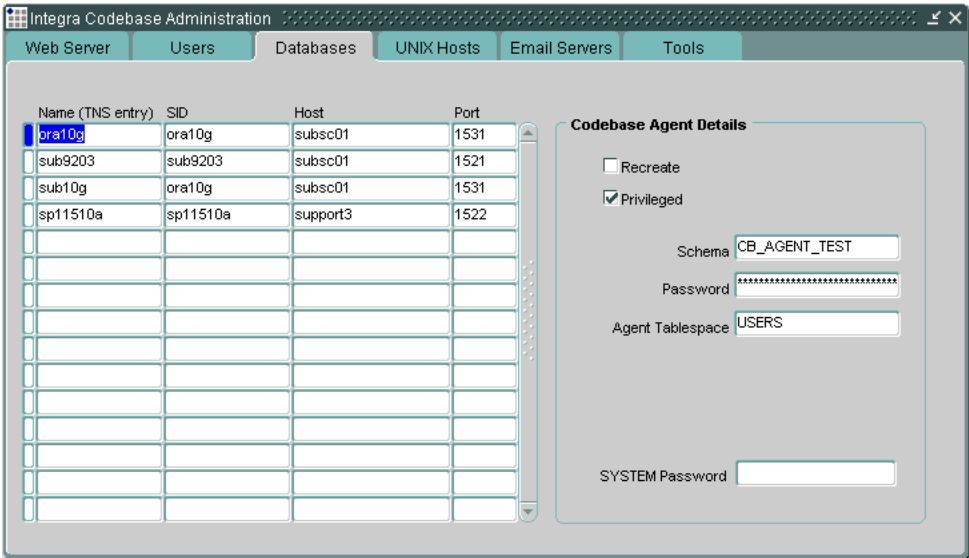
Integra Codebase Administration

Web Server | Users | Databases | UNIX Hosts | Email Servers | Tools

| Name (TNS entry) | SID | Host | Port |
|---|---|---|---|
| ora10g | ora10g | subsc01 | 1531 |
| sub9203 | sub9203 | subsc01 | 1521 |
| sub10g | ora10g | subsc01 | 1531 |
| sp11510a | sp11510a | support3 | 1522 |

Codebase Agent Details

Recreate

Privileged

Schema CB_AGENT_TEST

Password ******************************

Agent Tablespace USERS

SYSTEM Password